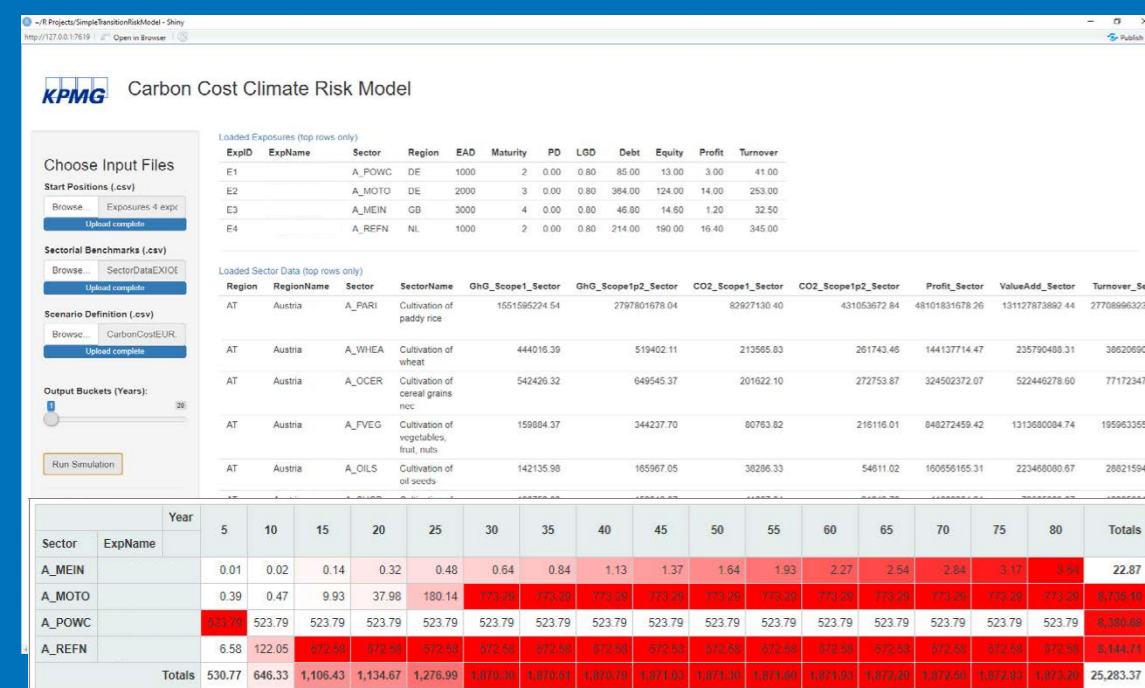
~/R Projects/SimpleTransitionRiskModel - Shiny
http://127.0.0.1:7619 | Open in Browser
Publish

KPMG Carbon Cost Climate Risk Model

Choose Input Files
Start Positions (.csv)
Browse... Exposures 4 expo
Upload complete
Sectorial Benchmarks (.csv)
Browse... SectorDataEXIOE
Upload complete
Scenario Definition (.csv)
Browse... CarbonCostEUR.
Upload complete
Output Buckets (Years):
1 20
Run Simulation

Loaded Exposures (top rows only)

| ExpID | ExpName | Sector | Region | EAD | Maturity | PD | LGD | Debt | Equity | Profit | Turnover |
|---|---|---|---|---|---|---|---|---|---|---|---|
| E1 | | A_POWC | DE | 1000 | 2 | 0.00 | 0.80 | 85.00 | 13.00 | 3.00 | 41.00 |
| E2 | | A_MOTO | DE | 2000 | 3 | 0.00 | 0.80 | 364.00 | 124.00 | 14.00 | 253.00 |
| E3 | | A_MEIN | GB | 3000 | 4 | 0.00 | 0.80 | 46.80 | 14.60 | 1.20 | 32.50 |
| E4 | | A_REFN | NL | 1000 | 2 | 0.00 | 0.80 | 214.00 | 190.00 | 16.40 | 345.00 |

Loaded Sector Data (top rows only)

| Region | RegionName | Sector | SectorName | GhG_Scope1_Sector | GhG_Scope1p2_Sector | CO2_Scope1_Sector | CO2_Scope1p2_Sector | Profit_Sector | ValueAdd_Sector | Turnover_Se |
|---|---|---|---|---|---|---|---|---|---|---|
| AT | Austria | A_PARI | Cultivation of paddy rice | 1551595224.54 | 2797801678.04 | 82927130.40 | 431053672.84 | 48101831678.26 | 131127873892.44 | 27708996323 |
| AT | Austria | A_WHEA | Cultivation of wheat | 444016.39 | 519402.11 | 213565.83 | 261743.46 | 144137714.47 | 235790488.31 | 38620690 |
| AT | Austria | A_OCER | Cultivation of cereal grains nec | 542426.32 | 649545.37 | 201622.10 | 272753.87 | 324502372.07 | 522446278.60 | 77172347 |
| AT | Austria | A_FVEG | Cultivation of vegetables, fruit, nuts | 159884.37 | 344237.70 | 80763.82 | 216116.01 | 848272459.42 | 1313680084.74 | 195963355 |
| AT | Austria | A_OILS | Cultivation of oil seeds | 142135.98 | 165967.05 | 38286.33 | 54611.02 | 160656165.31 | 223468080.67 | 28821594 |

| Sector | ExpName | Year | 5 | 10 | 15 | 20 | 25 | 30 | 35 | 40 | 45 | 50 | 55 | 60 | 65 | 70 | 75 | 80 | Totals |
|---|---|---|---|---|---|---|---|---|---|---|---|---|---|---|---|---|---|---|---|
| A_MEIN | | | 0.01 | 0.02 | 0.14 | 0.32 | 0.48 | 0.64 | 0.84 | 1.13 | 1.37 | 1.64 | 1.93 | 2.27 | 2.54 | 2.84 | 3.17 | 3.54 | 22.87 |
| A_MOTO | | | 0.39 | 0.47 | 9.93 | 37.98 | 180.14 | 773.29 | 773.29 | 773.29 | 773.29 | 773.29 | 773.29 | 773.29 | 773.29 | 773.29 | 773.29 | 773.29 | 8,735.10 |
| A_POWC | | | 523.79 | 523.79 | 523.79 | 523.79 | 523.79 | 523.79 | 523.79 | 523.79 | 523.79 | 523.79 | 523.79 | 523.79 | 523.79 | 523.79 | 523.79 | 523.79 | 8,380.68 |
| A_REFN | | | 6.58 | 122.05 | 572.58 | 572.58 | 572.58 | 572.58 | 572.58 | 572.58 | 572.53 | 572.58 | 572.58 | 572.58 | 572.53 | 572.58 | 572.58 | 572.58 | 8,144.71 |
| | | Totals | 530.77 | 646.33 | 1,106.43 | 1,134.67 | 1,276.99 | 1,870.30 | 1,870.51 | 1,870.79 | 1,871.03 | 1,871.30 | 1,871.60 | 1,871.93 | 1,872.20 | 1,872.50 | 1,872.83 | 1,873.20 | 25,283.37 |